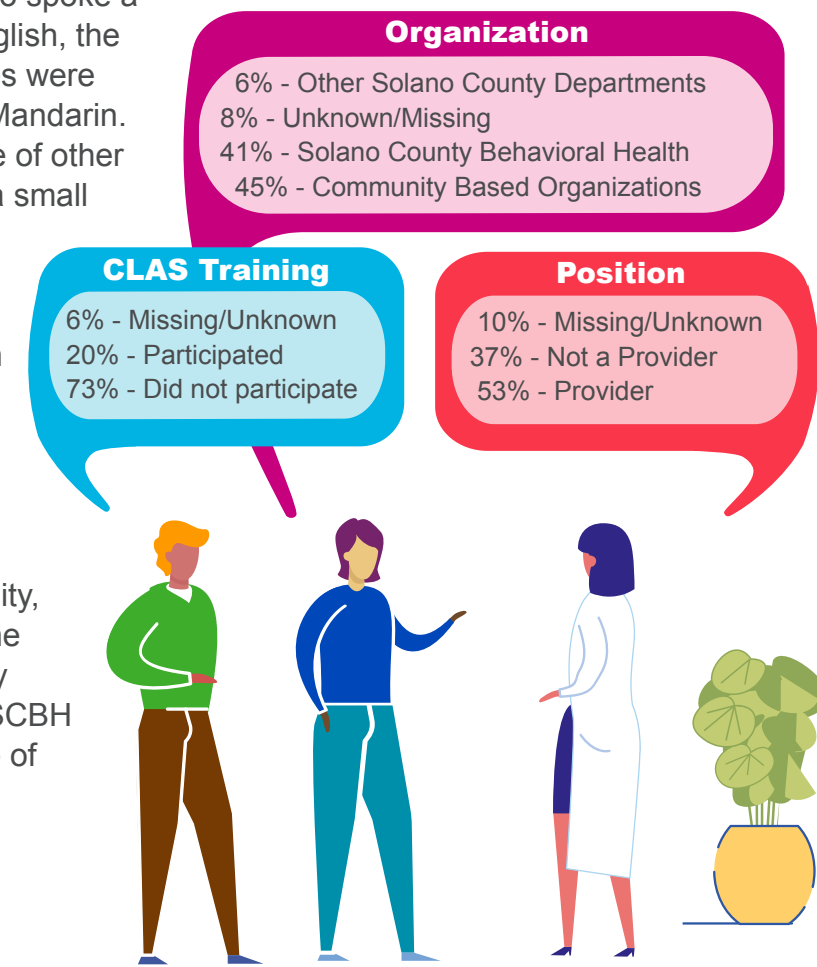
o spoke a
glish, the
s were
Mandarin.
e of other
n small

n

ity,
ne
y
SCBH
of

Organization

6% - Other Solano County Departments
8% - Unknown/Missing
41% - Solano County Behavioral Health
45% - Community Based Organizations

CLAS Training

6% - Missing/Unknown
20% - Participated
73% - Did not participate

Position

10% - Missing/Unknown
37% - Not a Provider
53% - Provider